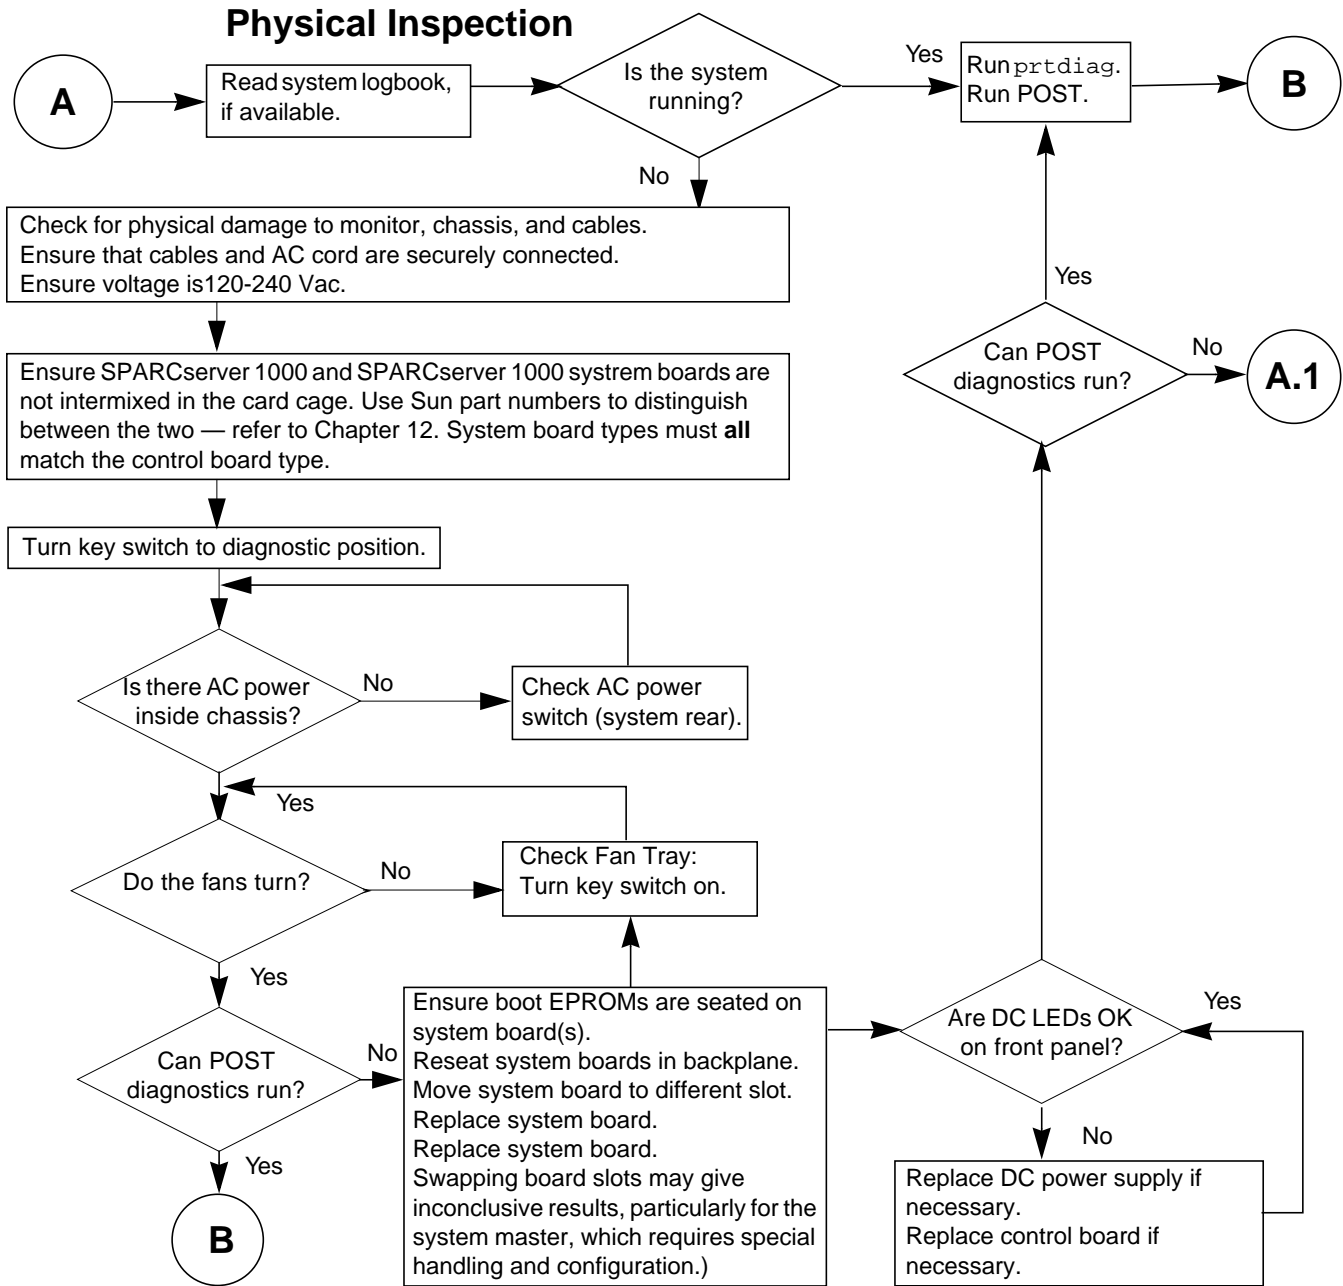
Physical Inspection

A

Read system logbook, if available.

Is the system running?

Yes

Run prtdiag. Run POST.

B

No

Check for physical damage to monitor, chassis, and cables.
Ensure that cables and AC cord are securely connected.
Ensure voltage is120-240 Vac.

Yes

Ensure SPARCserver 1000 and SPARCserver 1000 systrem boards are not intermixed in the card cage. Use Sun part numbers to distinguish between the two — refer to Chapter 12. System board types must **all** match the control board type.

Can POST diagnostics run?

No

A.1

Turn key switch to diagnostic position.

Is there AC power inside chassis?

No

Check AC power switch (system rear).

Yes

Do the fans turn?

No

Check Fan Tray: Turn key switch on.

Yes

Can POST diagnostics run?

No

Ensure boot EPROMs are seated on system board(s).
Reseat system boards in backplane.
Move system board to different slot.
Replace system board.
Replace system board.
Swapping board slots may give inconclusive results, particularly for the system master, which requires special handling and configuration.)

Are DC LEDs OK on front panel?

Yes

No

Replace DC power supply if necessary.
Replace control board if necessary.

Yes

B